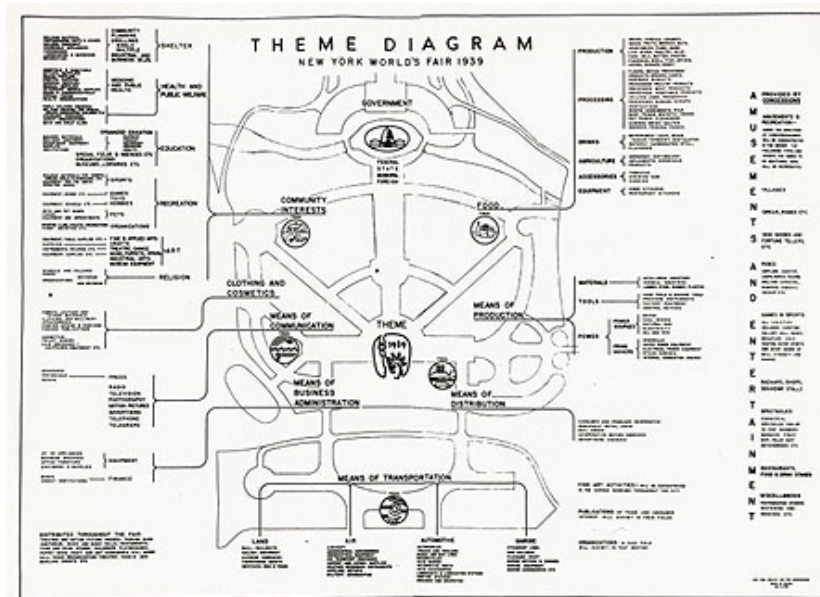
THEME DIAGRAM
NEW YORK WORLD'S FAIR 1939

SHELTER
HEALTH AND PUBLIC WELFARE
EDUCATION
RECREATION
SPORTS
GAMES
TOYS
HOBBIES
PETS
ORGANIZATIONS
ART
RELIGION

GOVERNMENT
FEDERAL
STATE
MUNICIPAL
FOREIGN

COMMUNITY INTERESTS
FOOD

PRODUCTION
PROCESSING
DRINKS
AGRICULTURE
ACCESSORIES
EQUIPMENT

CLOTHING AND COSMETICS
MEANS OF COMMUNICATION
THEME
MEANS OF PRODUCTION
MATERIALS
TOOLS
POWER

PRESS
RADIO
TELEVISION
PHOTOGRAPHY
MOTION PICTURES
ADVERTISING
TELEPHONE
TELEGRAPH

MEANS OF BUSINESS ADMINISTRATION
MEANS OF DISTRIBUTION

EQUIPMENT
FINANCE

MEANS OF TRANSPORTATION
LAND
AIR
AUTOMOTIVE
MARINE

AMUSEMENTS AND ENTERTAINMENT
PROVIDED BY CONCESSIONS
VILLAGES
CIRCUS, RODEO ETC
RIDES
SHOWS AND EXHIBITS
RESTAURANTS, FOOD & DRINK STANDS
SPECTACLES
MISCELLANEOUS

DISTRIBUTED THROUGHOUT THE FAIR
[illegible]